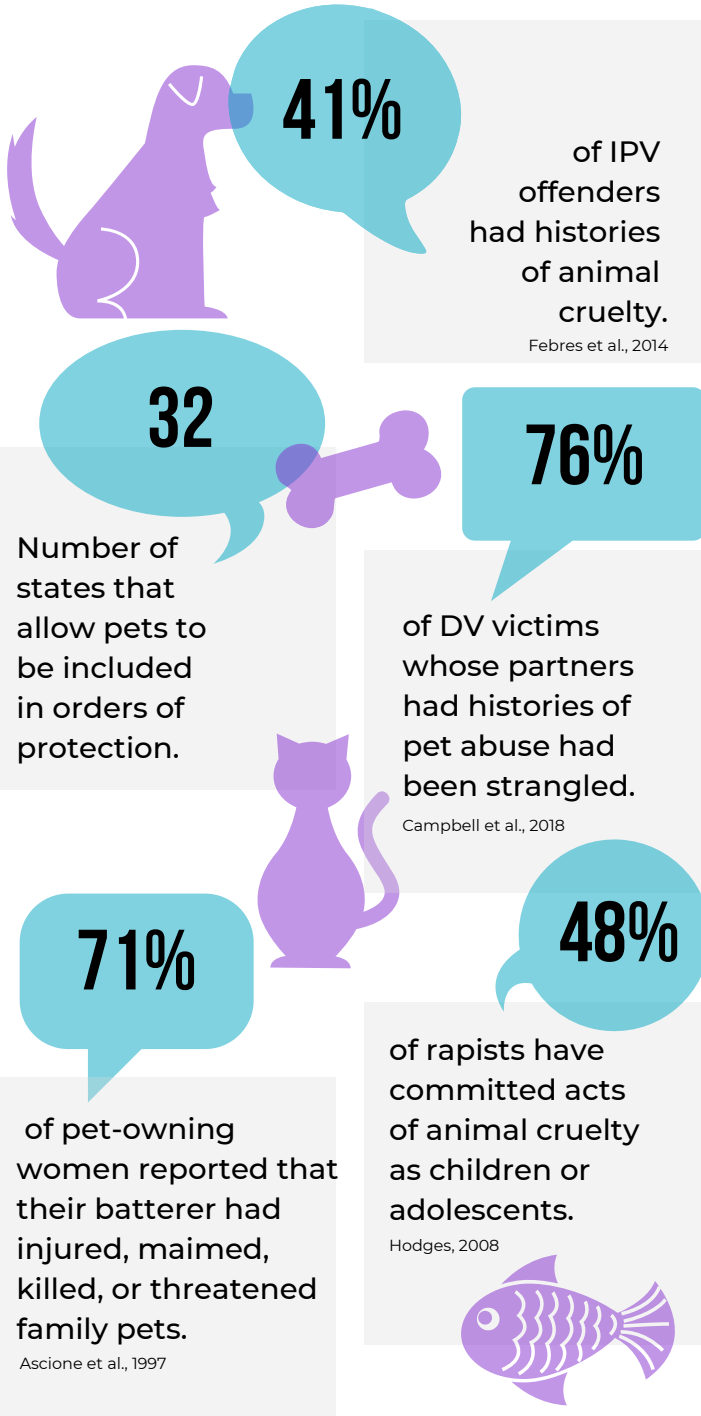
41%

of IPV offenders had histories of animal cruelty.

Febres et al., 2014

32

Number of states that allow pets to be included in orders of protection.

76%

of DV victims whose partners had histories of pet abuse had been strangled.

Campbell et al., 2018

71%

of pet-owning women reported that their batterer had injured, maimed, killed, or threatened family pets.

Ascione et al., 1997

48%

of rapists have committed acts of animal cruelty as children or adolescents.

Hodges, 2008